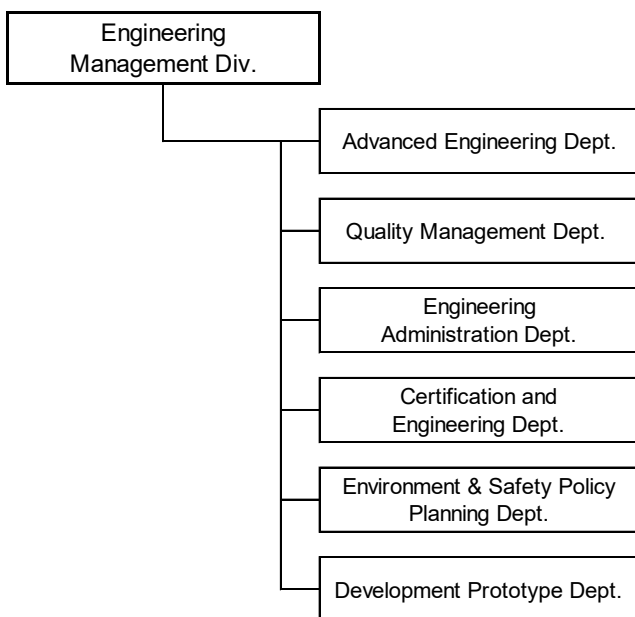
Engineering Management Div.

Advanced Engineering Dept.

Quality Management Dept.

Engineering Administration Dept.

Certification and Engineering Dept.

Environment & Safety Policy Planning Dept.

Development Prototype Dept.